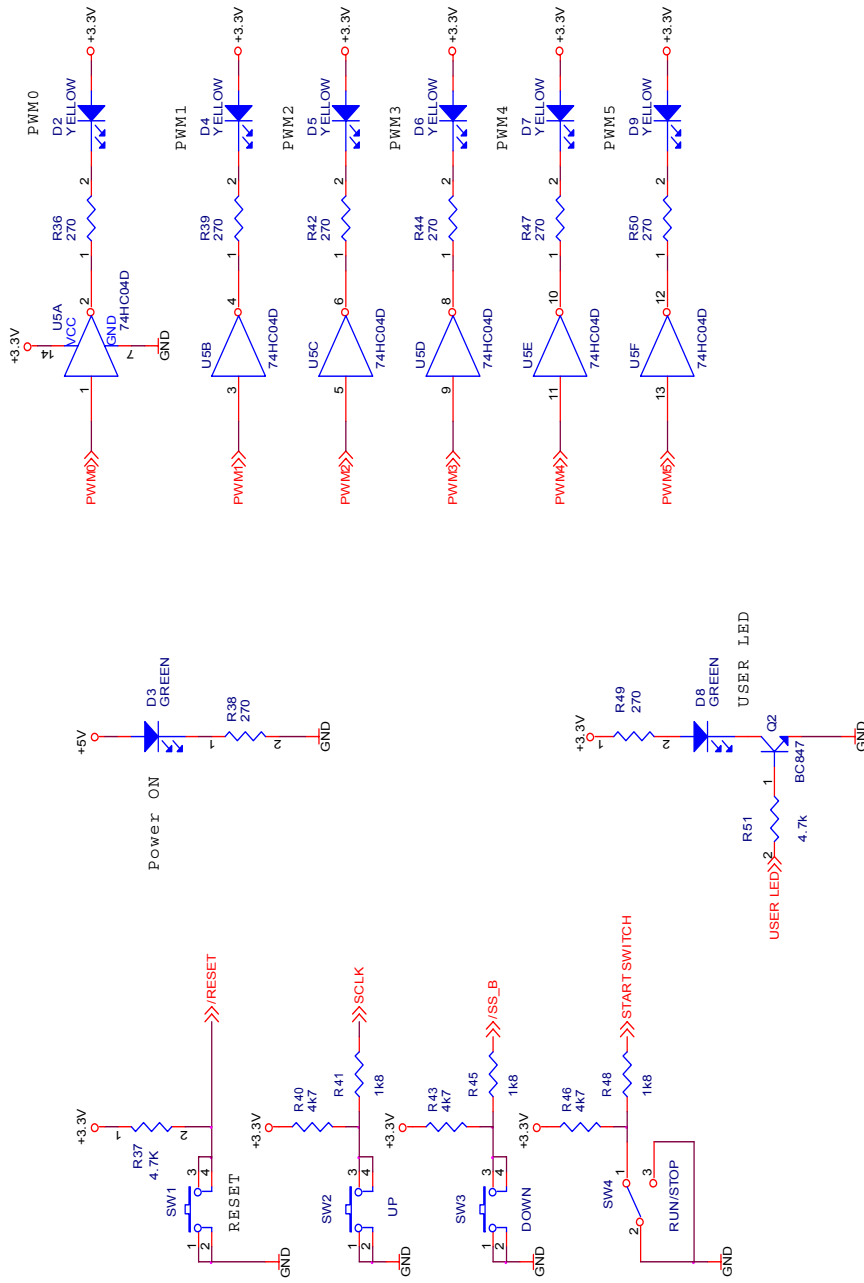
+3.3V
PWM0
D2
YELLOW
R36
270
2
1
U5A
VCC
14
GND
74HC04D
2
1
7
GND
PWM0
PWM1
D4
YELLOW
+3.3V
R39
270
2
1
4
3
U5B
74HC04D
PWM1
PWM2
D5
YELLOW
+3.3V
R42
270
2
1
6
5
U5C
74HC04D
PWM2
PWM3
D6
YELLOW
+3.3V
R44
270
2
1
8
9
U5D
74HC04D
PWM3
PWM4
D7
YELLOW
+3.3V
R47
270
2
1
10
11
U5E
74HC04D
PWM4
PWM5
D9
YELLOW
+3.3V
R50
270
2
1
12
13
U5F
74HC04D
PWM5
+5V
D3
GREEN
R38
270
1
2
GND
Power ON
+3.3V
R49
270
1
2
D8
GREEN
USER LED
Q2
BC847
GND
1
R51
4.7k
2
USER LED
+3.3V
1
R37
4.7K
2
/RESET
SW1
3
4
1
2
RESET
GND
+3.3V
R40
4k7
R41
1k8
SCLK
SW2
3
4
1
2
UP
GND
+3.3V
R43
4k7
R45
1k8
/SS_B
SW3
3
4
1
2
DOWN
GND
+3.3V
R46
4k7
R48
1k8
START SWITCH
SW4
1
3
2
RUN/STOP
GND